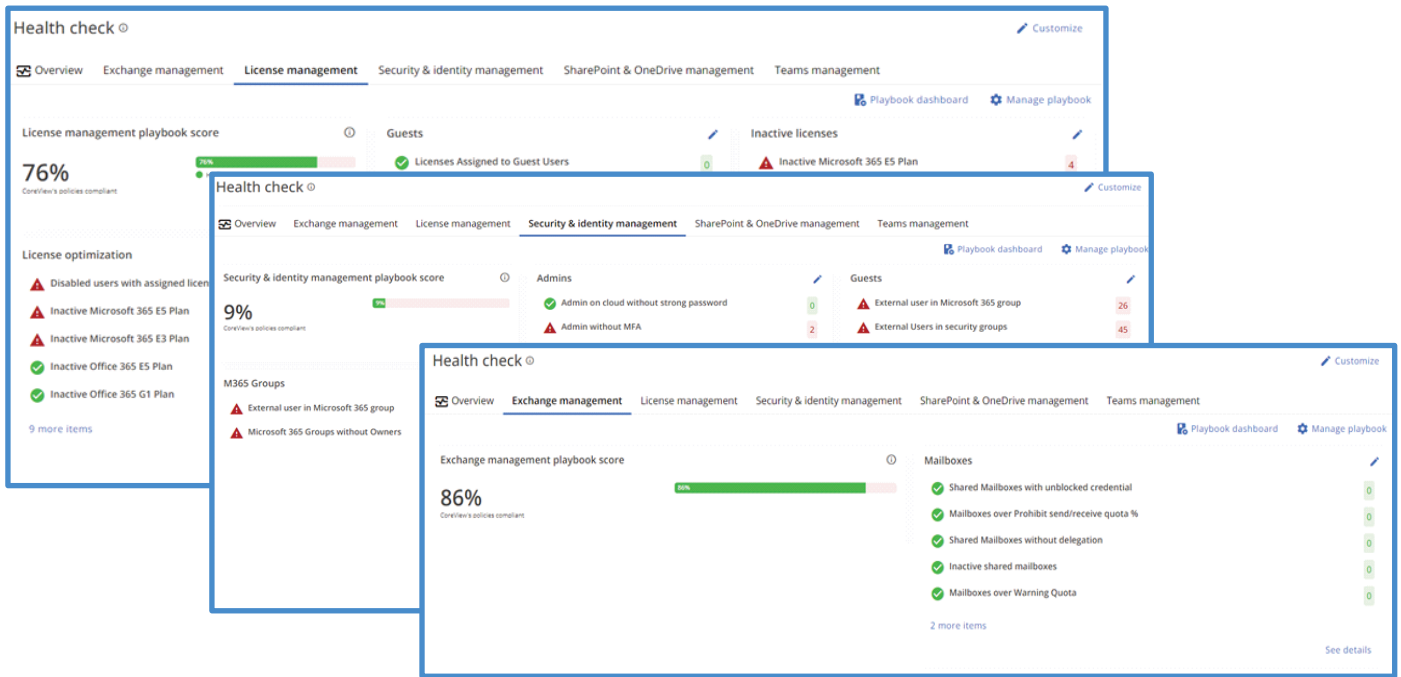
Health check
Customize
Overview Exchange management License management Security & identity management SharePoint & OneDrive management Teams management
Playbook dashboard Manage playbook
License management playbook score
76%
CoreView's policies compliant
76%
Guests
Licenses Assigned to Guest Users 0
Inactive licenses
Inactive Microsoft 365 E5 Plan 4
License optimization
Disabled users with assigned licen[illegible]
Inactive Microsoft 365 E5 Plan
Inactive Microsoft 365 E3 Plan
Inactive Office 365 E5 Plan
Inactive Office 365 G1 Plan
9 more items

Health check
Customize
Overview Exchange management License management Security & identity management SharePoint & OneDrive management Teams management
Playbook dashboard Manage playbook
Security & identity management playbook score
9%
CoreView's policies compliant
9%
Admins
Admin on cloud without strong password 0
Admin without MFA 2
Guests
External user in Microsoft 365 group 26
External Users in security groups 45
M365 Groups
External user in Microsoft 365 group
Microsoft 365 Groups without Owners

Health check
Customize
Overview Exchange management License management Security & identity management SharePoint & OneDrive management Teams management
Playbook dashboard Manage playbook
Exchange management playbook score
86%
CoreView's policies compliant
86%
Mailboxes
Shared Mailboxes with unblocked credential 0
Mailboxes over Prohibit send/receive quota % 0
Shared Mailboxes without delegation 0
Inactive shared mailboxes 0
Mailboxes over Warning Quota 0
2 more items
See details